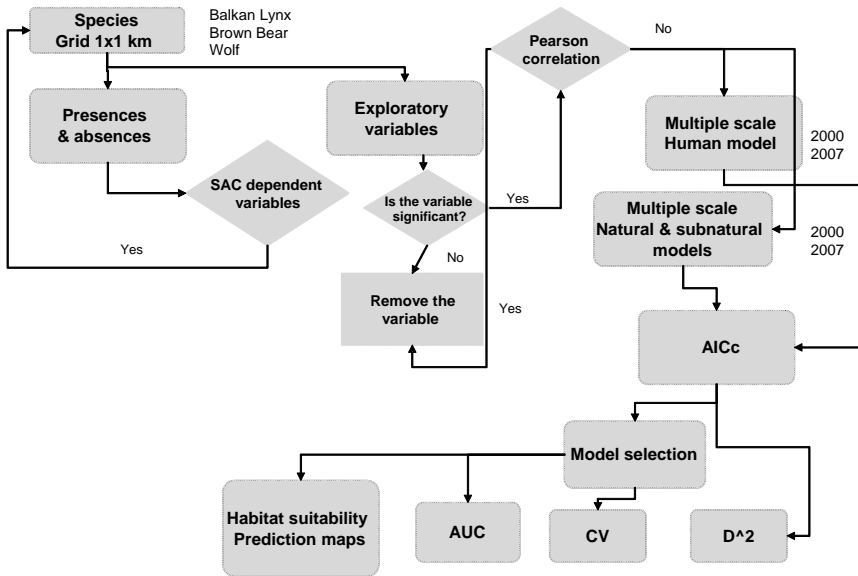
Species
Grid 1x1 km

Balkan Lynx
Brown Bear
Wolf

Presences
& absences

SAC dependent variables

Yes

Exploratory variables

Is the variable significant?

No

Remove the variable

Yes

Pearson correlation

Yes

No

Multiple scale
Human model

2000
2007

Multiple scale
Natural & subnatural models

2000
2007

AICc

Model selection

Habitat suitability
Prediction maps

AUC

CV

D^2